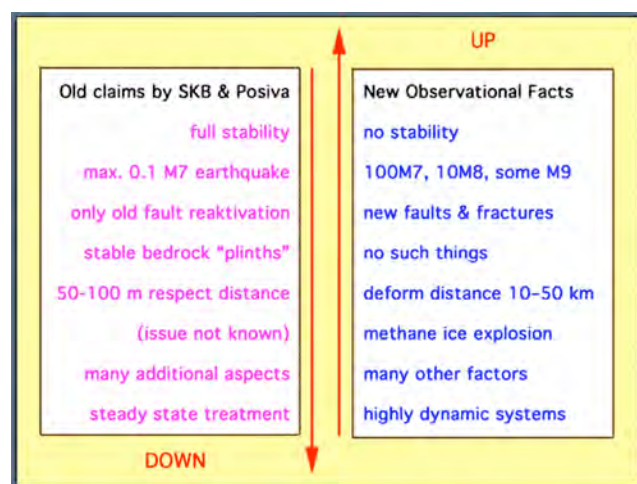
UP

Old claims by SKB & Posiva
full stability
max. 0.1 M7 earthquake
only old fault reaktivation
stable bedrock "plinths"
50-100 m respect distance
(issue not known)
many additional aspects
steady state treatment

New Observational Facts
no stability
100M7, 10M8, some M9
new faults & fractures
no such things
deform distance 10-50 km
methane ice explosion
many other factors
highly dynamic systems

DOWN